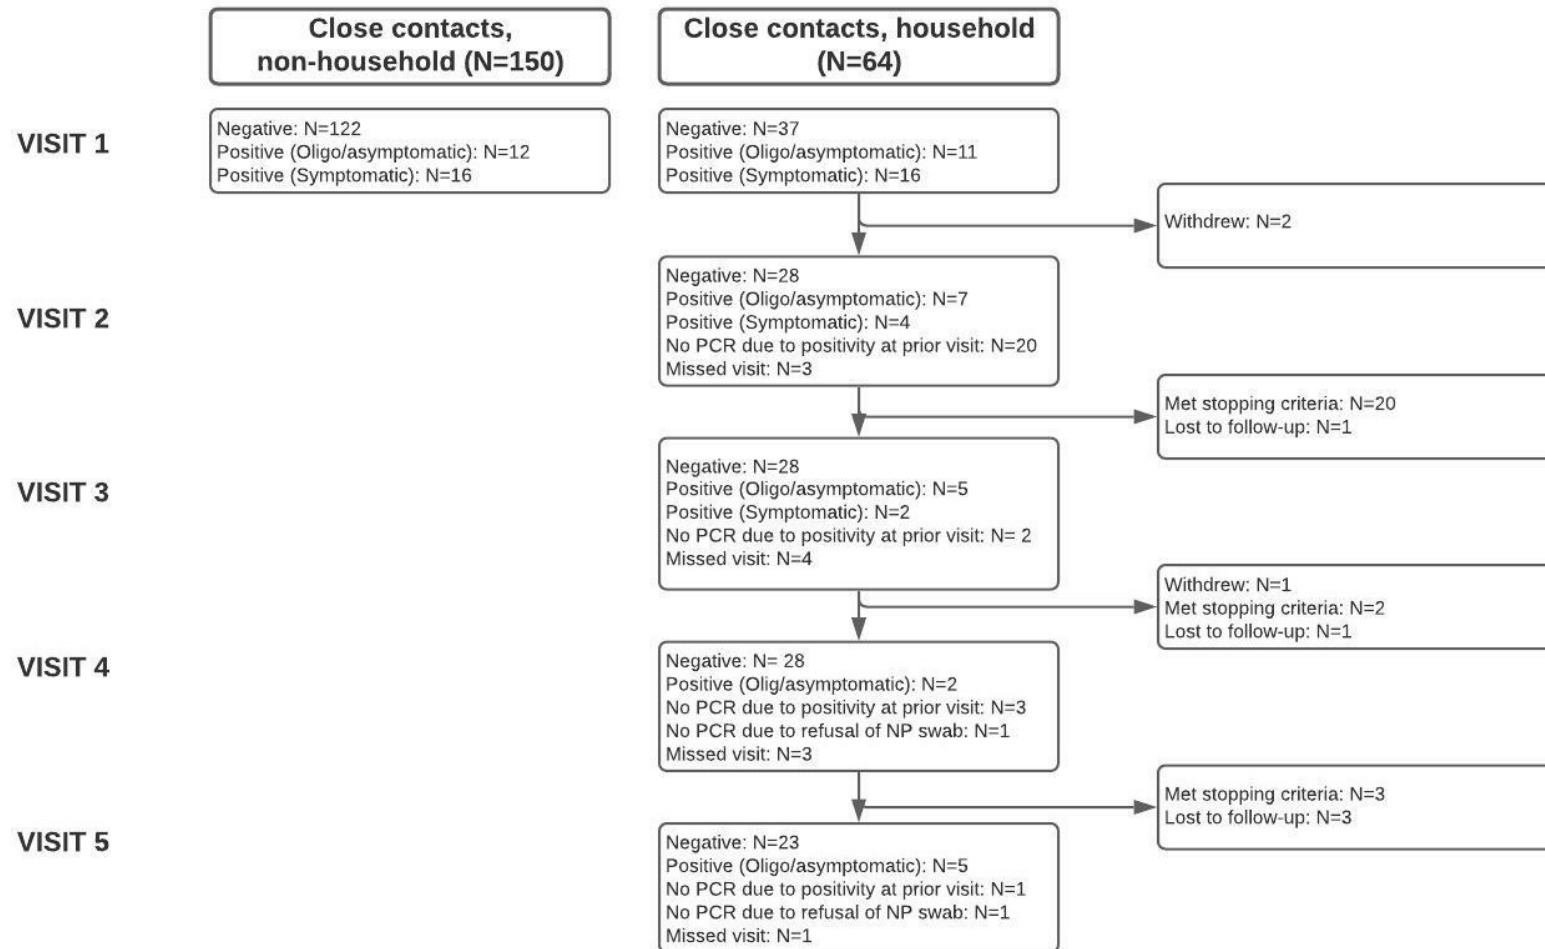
Close contacts, non-household (N=150)

Close contacts, household (N=64)

VISIT 1

Negative: N=122
Positive (Oligo/asymptomatic): N=12
Positive (Symptomatic): N=16

Negative: N=37
Positive (Oligo/asymptomatic): N=11
Positive (Symptomatic): N=16

Withdrew: N=2

VISIT 2

Negative: N=28
Positive (Oligo/asymptomatic): N=7
Positive (Symptomatic): N=4
No PCR due to positivity at prior visit: N=20
Missed visit: N=3

Met stopping criteria: N=20
Lost to follow-up: N=1

VISIT 3

Negative: N=28
Positive (Oligo/asymptomatic): N=5
Positive (Symptomatic): N=2
No PCR due to positivity at prior visit: N= 2
Missed visit: N=4

Withdrew: N=1
Met stopping criteria: N=2
Lost to follow-up: N=1

VISIT 4

Negative: N= 28
Positive (Olig/asymptomatic): N=2
No PCR due to positivity at prior visit: N=3
No PCR due to refusal of NP swab: N=1
Missed visit: N=3

Met stopping criteria: N=3
Lost to follow-up: N=3

VISIT 5

Negative: N=23
Positive (Oligo/asymptomatic): N=5
No PCR due to positivity at prior visit: N=1
No PCR due to refusal of NP swab: N=1
Missed visit: N=1